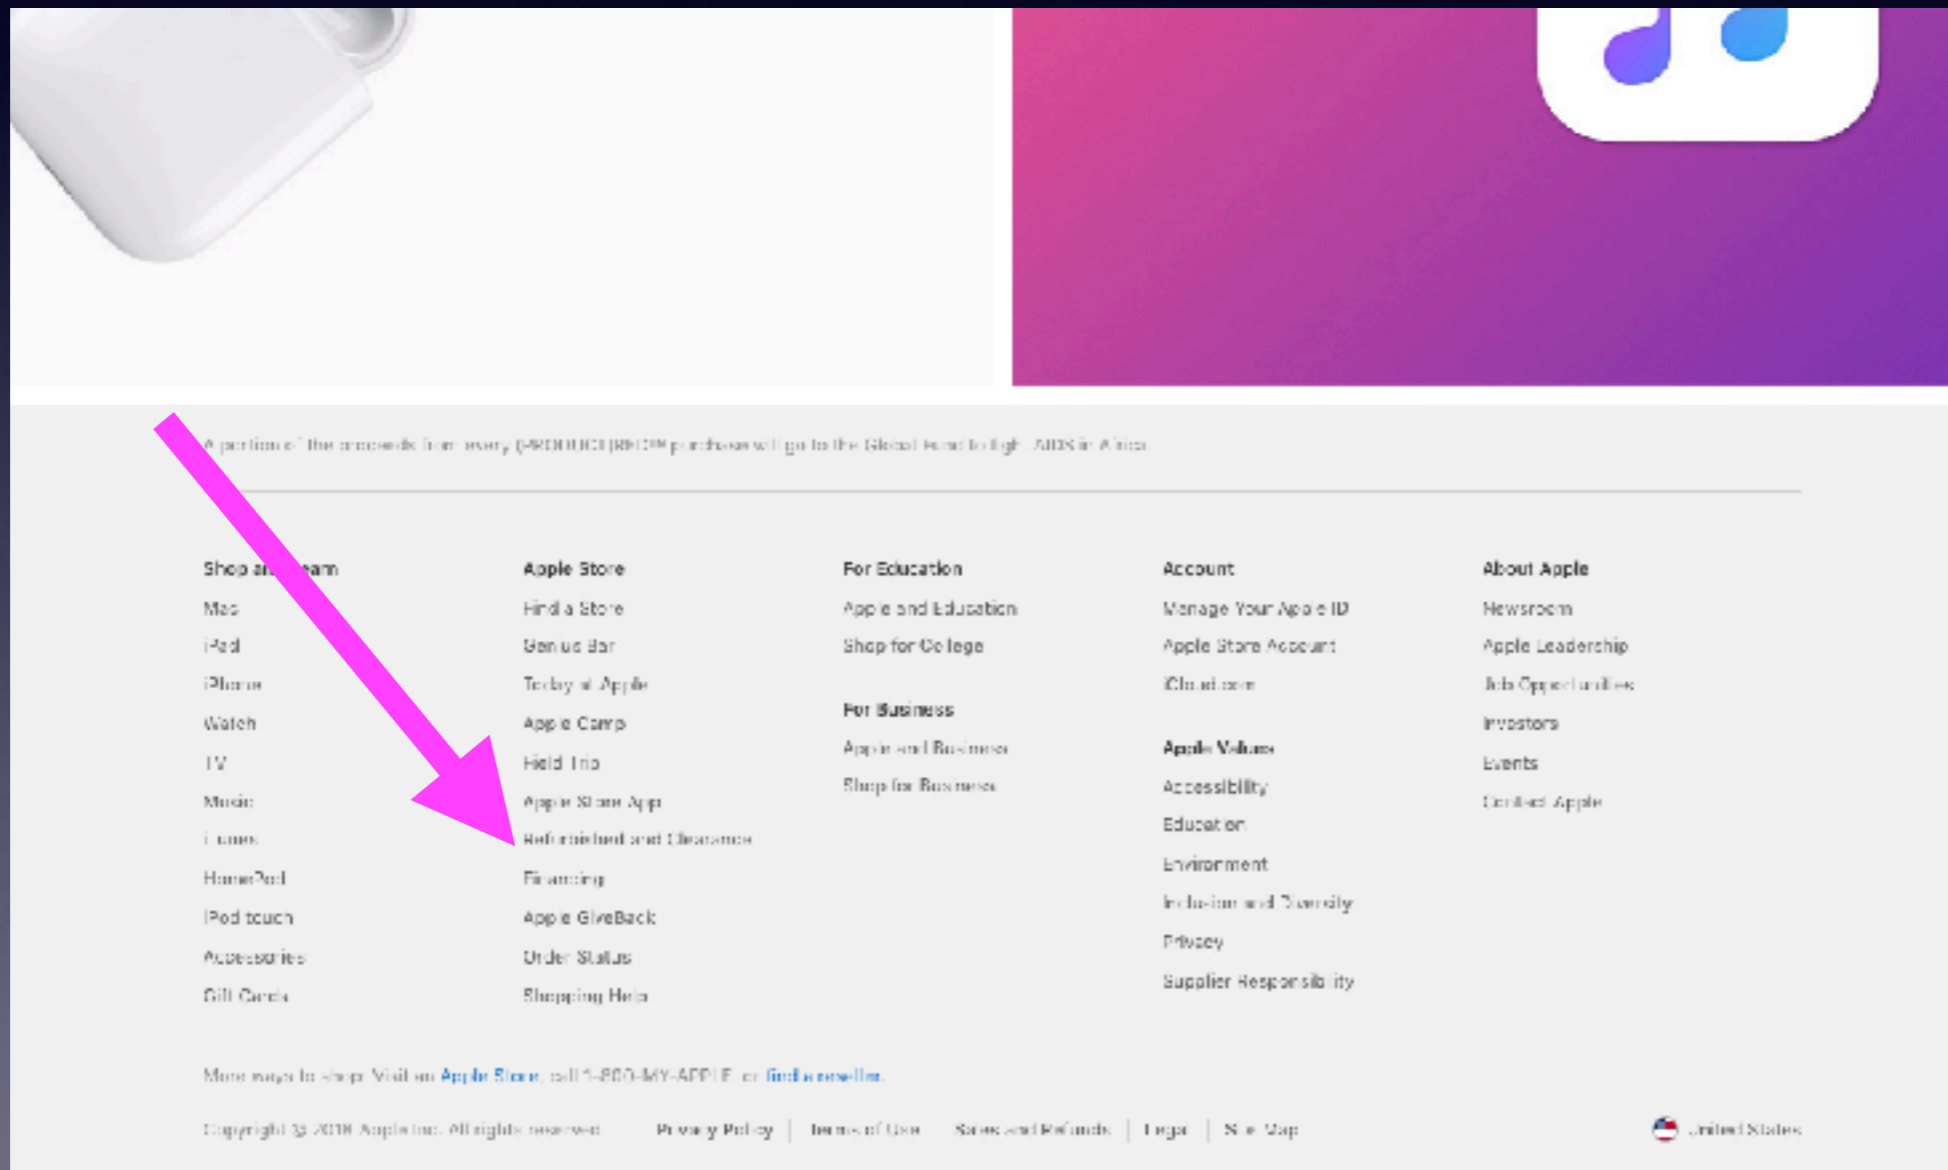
A portion of the proceeds from every (PRODUCT)RED™ purchase will go to the Global Fund to fight AIDS in Africa.

Shop and Learn
Mac
iPad
iPhone
Watch
TV
Music
iTunes
HomePod
iPod touch
Accessories
Gift Cards

Apple Store
Find a Store
Genius Bar
Today at Apple
Apple Camp
Field Trip
Apple Store App
Refurbished and Clearance
Financing
Apple GiveBack
Order Status
Shopping Help

For Education
Apple and Education
Shop for College

For Business
Apple and Business
Shop for Business

Account
Manage Your Apple ID
Apple Store Account
iCloud.com

Apple Values
Accessibility
Education
Environment
Inclusion and Diversity
Privacy
Supplier Responsibility

About Apple
Newsroom
Apple Leadership
Job Opportunities
Investors
Events
Contact Apple

More ways to shop: Visit an Apple Store, call 1-800-MY-APPLE, or find a reseller.

Copyright © 2018 Apple Inc. All rights reserved. Privacy Policy | Terms of Use | Sales and Refunds | Legal | Site Map United States